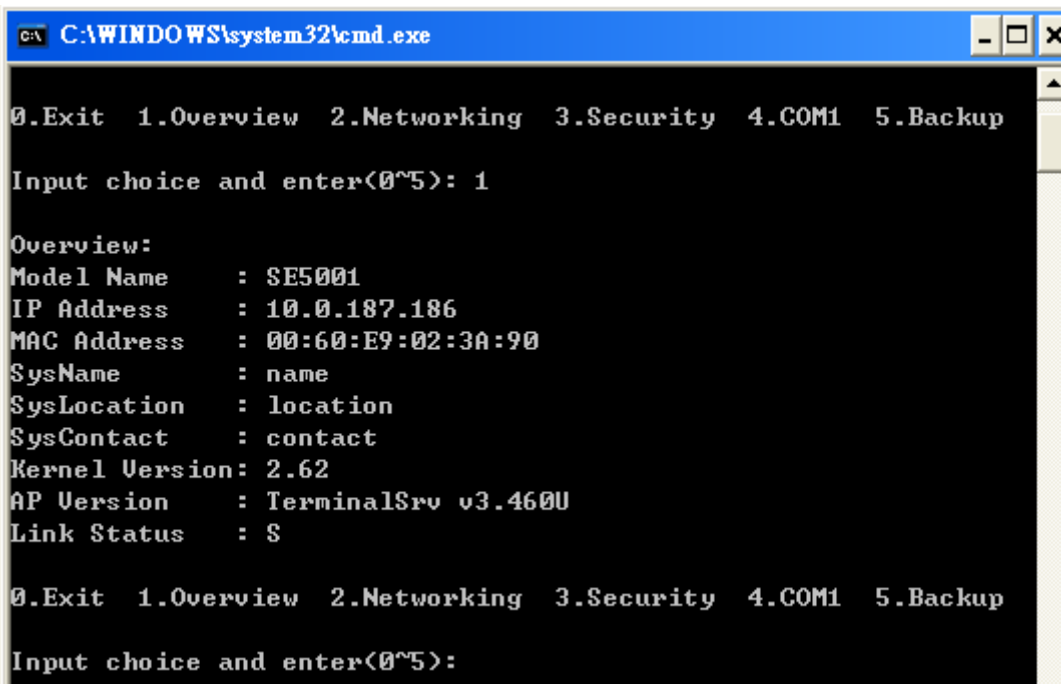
C:\WINDOWS\system32\cmd.exe

0.Exit 1.Overview 2.Networking 3.Security 4.COM1 5.Backup

Input choice and enter(0~5): 1

Overview:
Model Name : SE5001
IP Address : 10.0.187.186
MAC Address : 00:60:E9:02:3A:90
SysName : name
SysLocation : location
SysContact : contact
Kernel Version: 2.62
AP Version : TerminalSrv v3.460U
Link Status : S

0.Exit 1.Overview 2.Networking 3.Security 4.COM1 5.Backup

Input choice and enter(0~5):